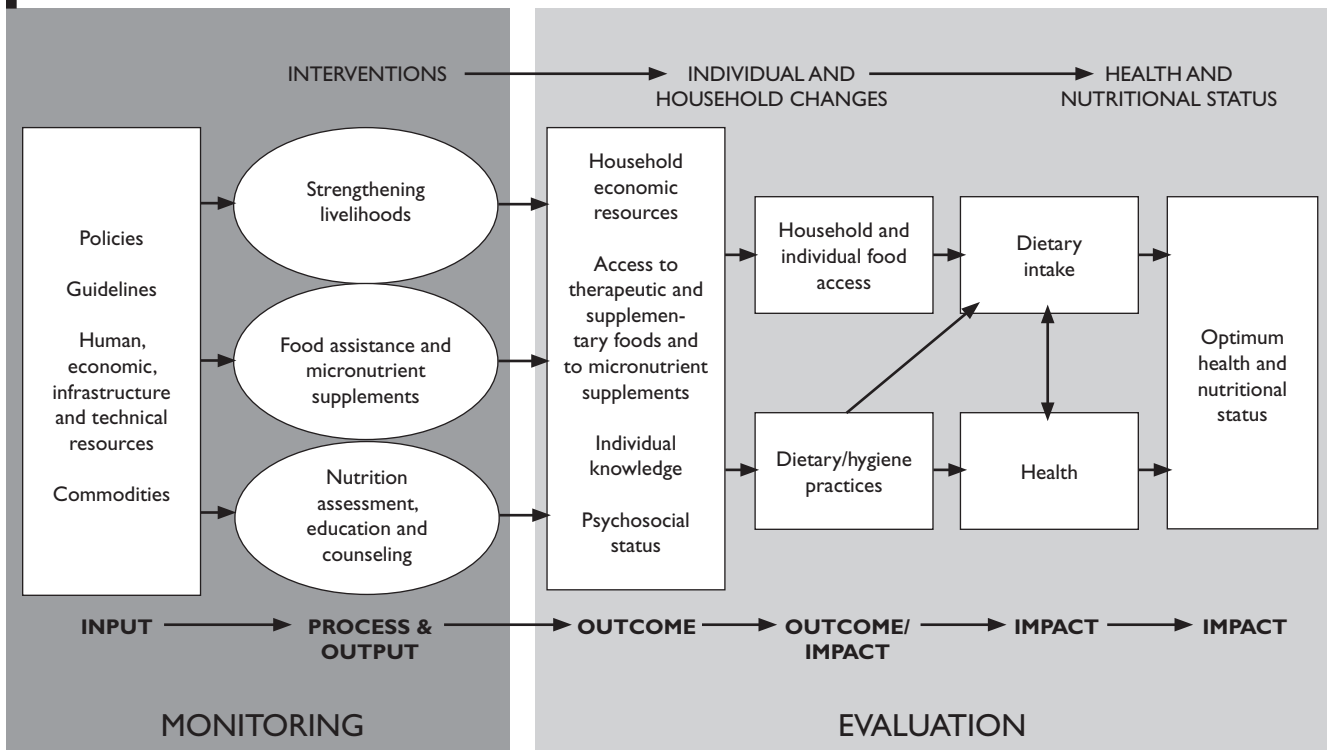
INTERVENTIONS → INDIVIDUAL AND HOUSEHOLD CHANGES → HEALTH AND NUTRITIONAL STATUS

Policies

Guidelines

Human, economic, infrastructure and technical resources

Commodities

Strengthening livelihoods

Food assistance and micronutrient supplements

Nutrition assessment, education and counseling

Household economic resources

Access to therapeutic and supplementary foods and to micronutrient supplements

Individual knowledge

Psychosocial status

Household and individual food access

Dietary/hygiene practices

Dietary intake

Health

Optimum health and nutritional status

INPUT → PROCESS & OUTPUT → OUTCOME → OUTCOME/ IMPACT → IMPACT → IMPACT

MONITORING

EVALUATION